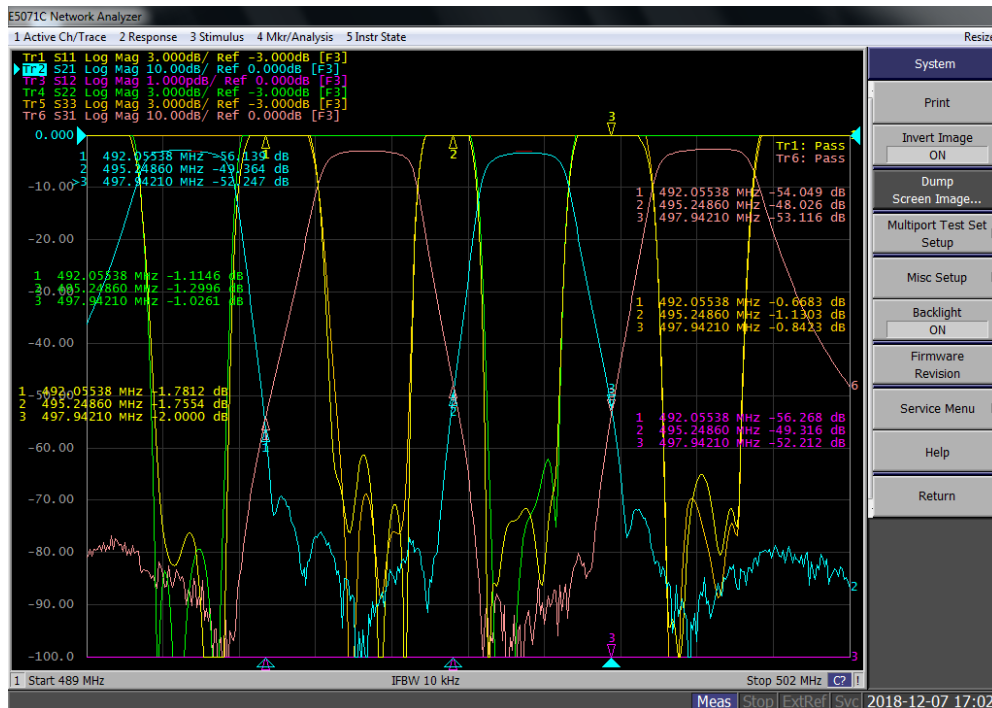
E5071C Network Analyzer
1 Active Ch/Trace 2 Response 3 Stimulus 4 Mkr/Analysis 5 Instr State
Resize

Tr1 S11 Log Mag 3.000dB/ Ref -3.000dB [F3]
Tr2 S21 Log Mag 10.00dB/ Ref 0.000dB [F3]
Tr3 S12 Log Mag 1.000pdB/ Ref 0.000dB [F3]
Tr4 S22 Log Mag 3.000dB/ Ref -3.000dB [F3]
Tr5 S33 Log Mag 3.000dB/ Ref -3.000dB [F3]
Tr6 S31 Log Mag 10.00dB/ Ref 0.000dB [F3]

0.000
-10.00
-20.00
-30.00
-40.00
-50.00
-60.00
-70.00
-80.00
-90.00
-100.0

1 492.05538 MHz -56.139 dB
2 495.24860 MHz -49.364 dB
>3 497.94210 MHz -52.247 dB

Tr1: Pass
Tr6: Pass

1 492.05538 MHz -54.049 dB
2 495.24860 MHz -48.026 dB
3 497.94210 MHz -53.116 dB

1 492.05538 MHz -1.1146 dB
2 495.24860 MHz -1.2996 dB
3 497.94210 MHz -1.0261 dB

1 492.05538 MHz -0.6683 dB
2 495.24860 MHz -1.1303 dB
3 497.94210 MHz -0.8423 dB

1 492.05538 MHz -1.7812 dB
2 495.24860 MHz -1.7554 dB
3 497.94210 MHz -2.0000 dB

1 492.05538 MHz -56.268 dB
2 495.24860 MHz -49.316 dB
3 497.94210 MHz -52.212 dB

1 2 3 6 2 3

1 Start 489 MHz
IFBW 10 kHz
Stop 502 MHz C? !

System
Print
Invert Image
ON
Dump
Screen Image...
Multiport Test Set
Setup
Misc Setup
Backlight
ON
Firmware
Revision
Service Menu
Help
Return

Meas Stop ExtRef Svc 2018-12-07 17:02